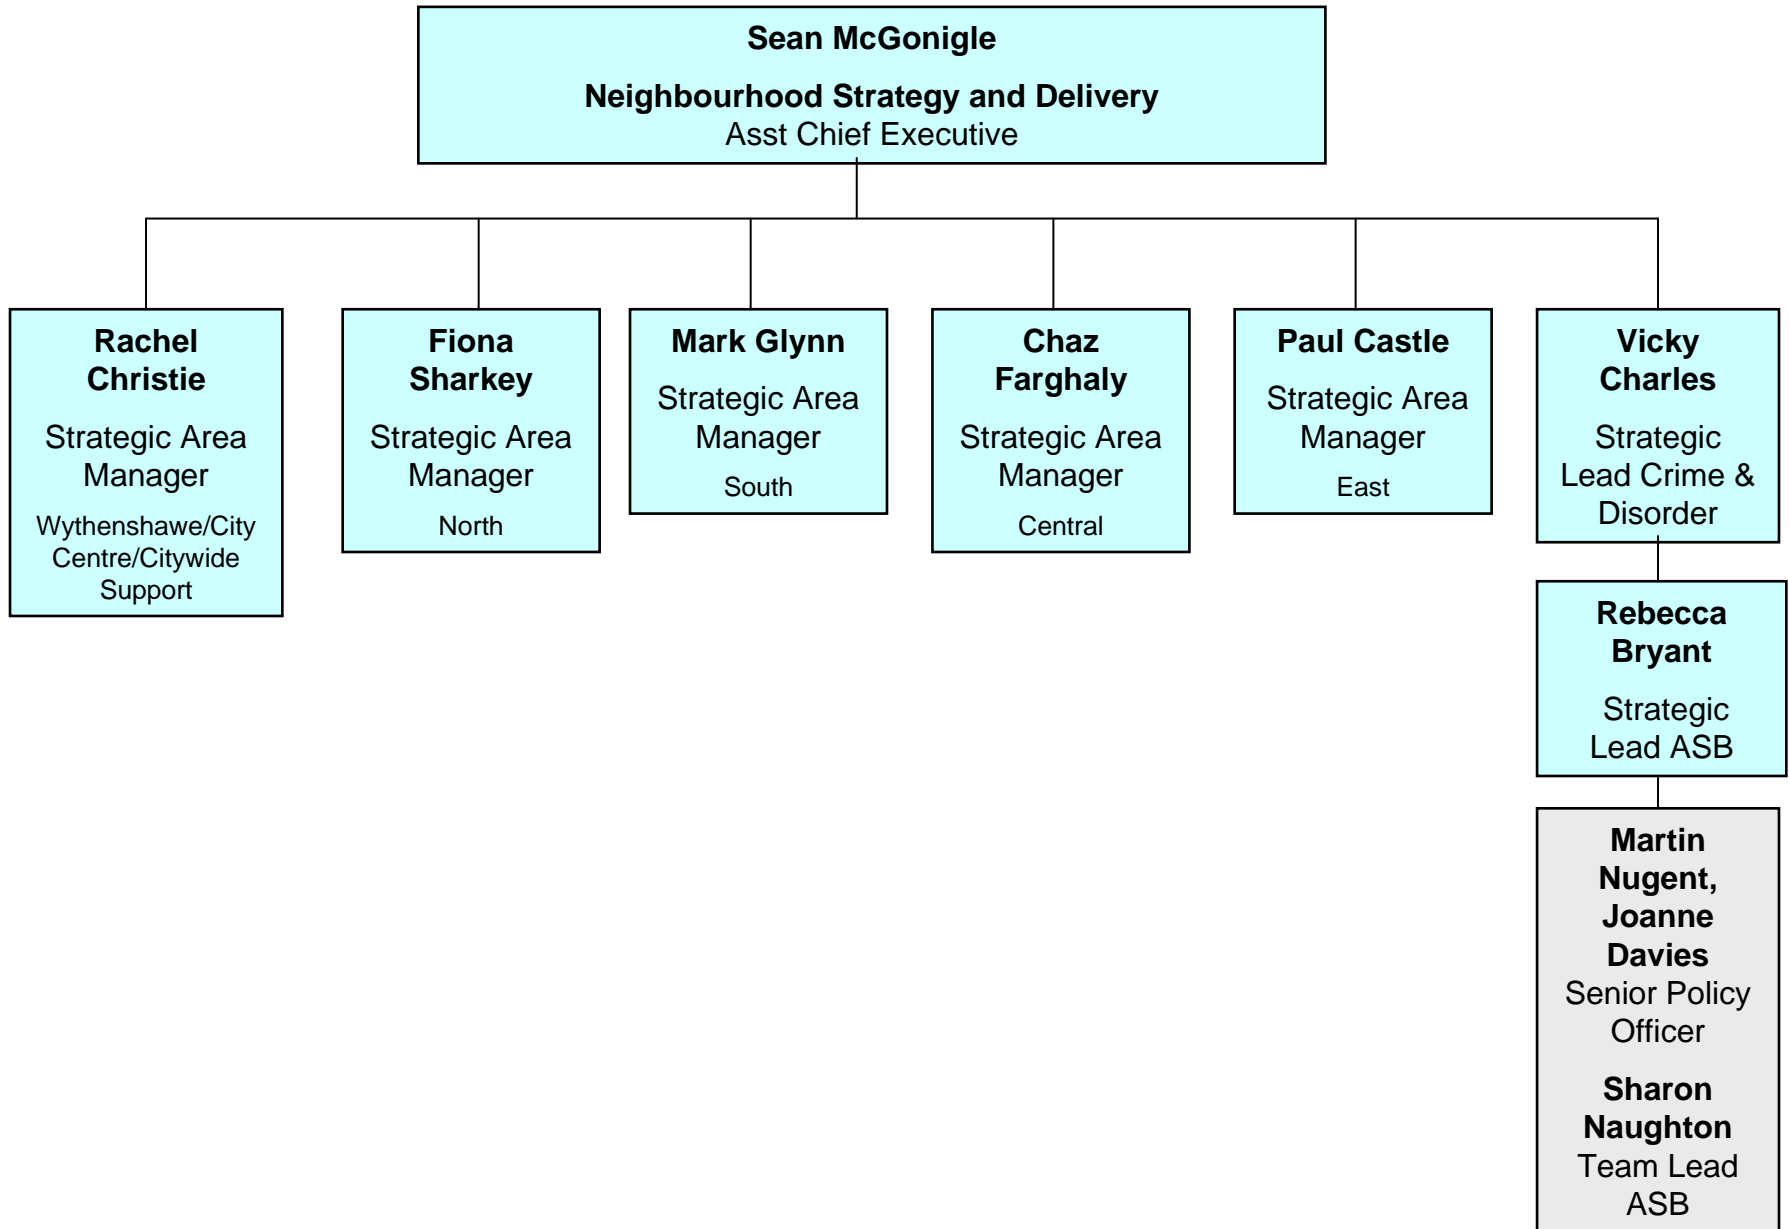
Sean McGonigle

Neighbourhood Strategy and Delivery
Asst Chief Executive

Rachel Christie
Strategic Area Manager
Wythenshawe/City Centre/Citywide Support

Fiona Sharkey
Strategic Area Manager
North

Mark Glynn
Strategic Area Manager
South

Chaz Farghaly
Strategic Area Manager
Central

Paul Castle
Strategic Area Manager
East

Vicky Charles
Strategic Lead Crime & Disorder

Rebecca Bryant
Strategic Lead ASB

Martin Nugent, Joanne Davies
Senior Policy Officer

Sharon Naughton
Team Lead ASB